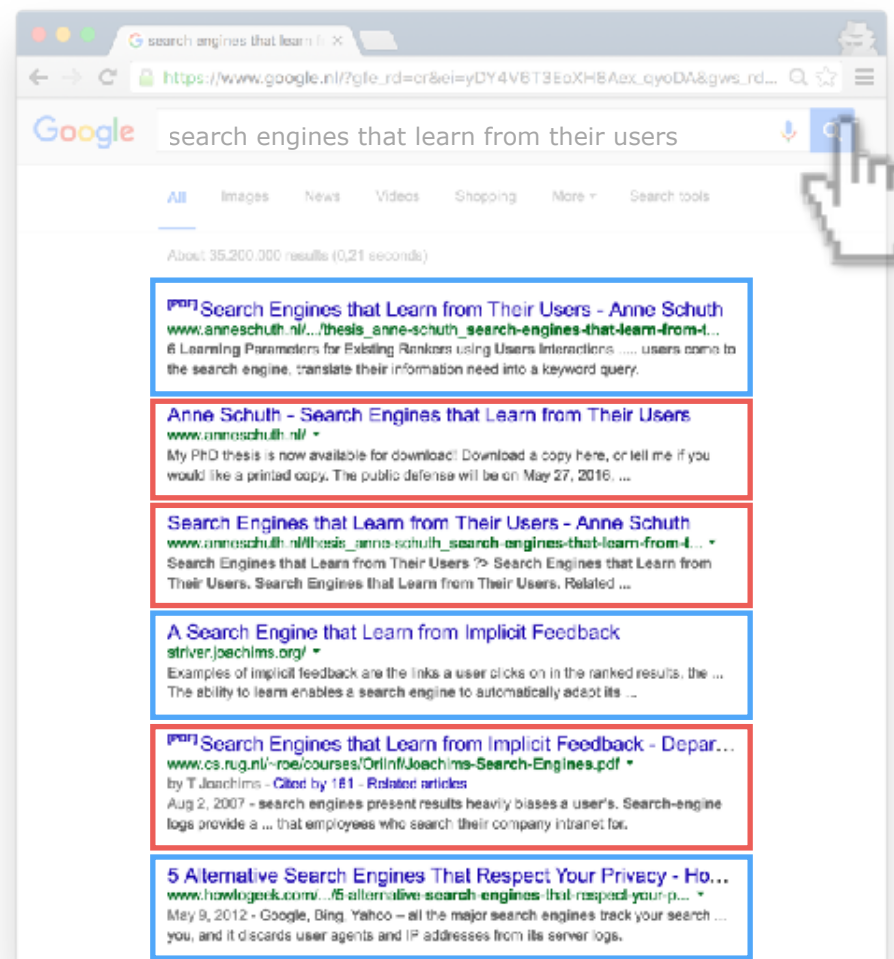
search engines that learn fr ×

https://www.google.nl/?gfe_rd=cr&ei=yDY4V6T3EoXH8Aex_eyoDA&gws_rd...

Google

search engines that learn from their users

All Images News Videos Shopping More ▾ Search tools

About 35.200.000 results (0,21 seconds)

[PDF] Search Engines that Learn from Their Users - Anne Schuth
www.anneschuth.nl/.../thesis_anne-schuth_search-engines-that-learn-from-t...
6 Learning Parameters for Existing Rankers using Users Interactions ..... users come to the search engine, translate their information need into a keyword query.

Anne Schuth - Search Engines that Learn from Their Users
www.anneschuth.nl/ ▾
My PhD thesis is now available for download! Download a copy here, or tell me if you would like a printed copy. The public defense will be on May 27, 2016, ...

Search Engines that Learn from Their Users - Anne Schuth
www.anneschuth.nl/thesis_anne-schuth_search-engines-that-learn-from-t... ▾
Search Engines that Learn from Their Users ?> Search Engines that Learn from Their Users. Search Engines that Learn from Their Users. Related ...

A Search Engine that Learn from Implicit Feedback
striver.joachims.org/ ▾
Examples of implicit feedback are the links a user clicks on in the ranked results, the ... The ability to learn enables a search engine to automatically adapt its ...

[PDF] Search Engines that Learn from Implicit Feedback - Depar...
www.cs.rug.nl/~roe/courses/OrInf/Joachims-Search-Engines.pdf ▾
by T Joachims - Cited by 161 - Related articles
Aug 2, 2007 - search engines present results heavily biases a user's. Search-engine logs provide a ... that employees who search their company intranet for.

5 Alternative Search Engines That Respect Your Privacy - Ho...
www.howtogeek.com/.../5-alternative-search-engines-that-respect-your-p... ▾
May 9, 2012 - Google, Bing, Yahoo – all the major search engines track your search ... you, and it discards user agents and IP addresses from its server logs.